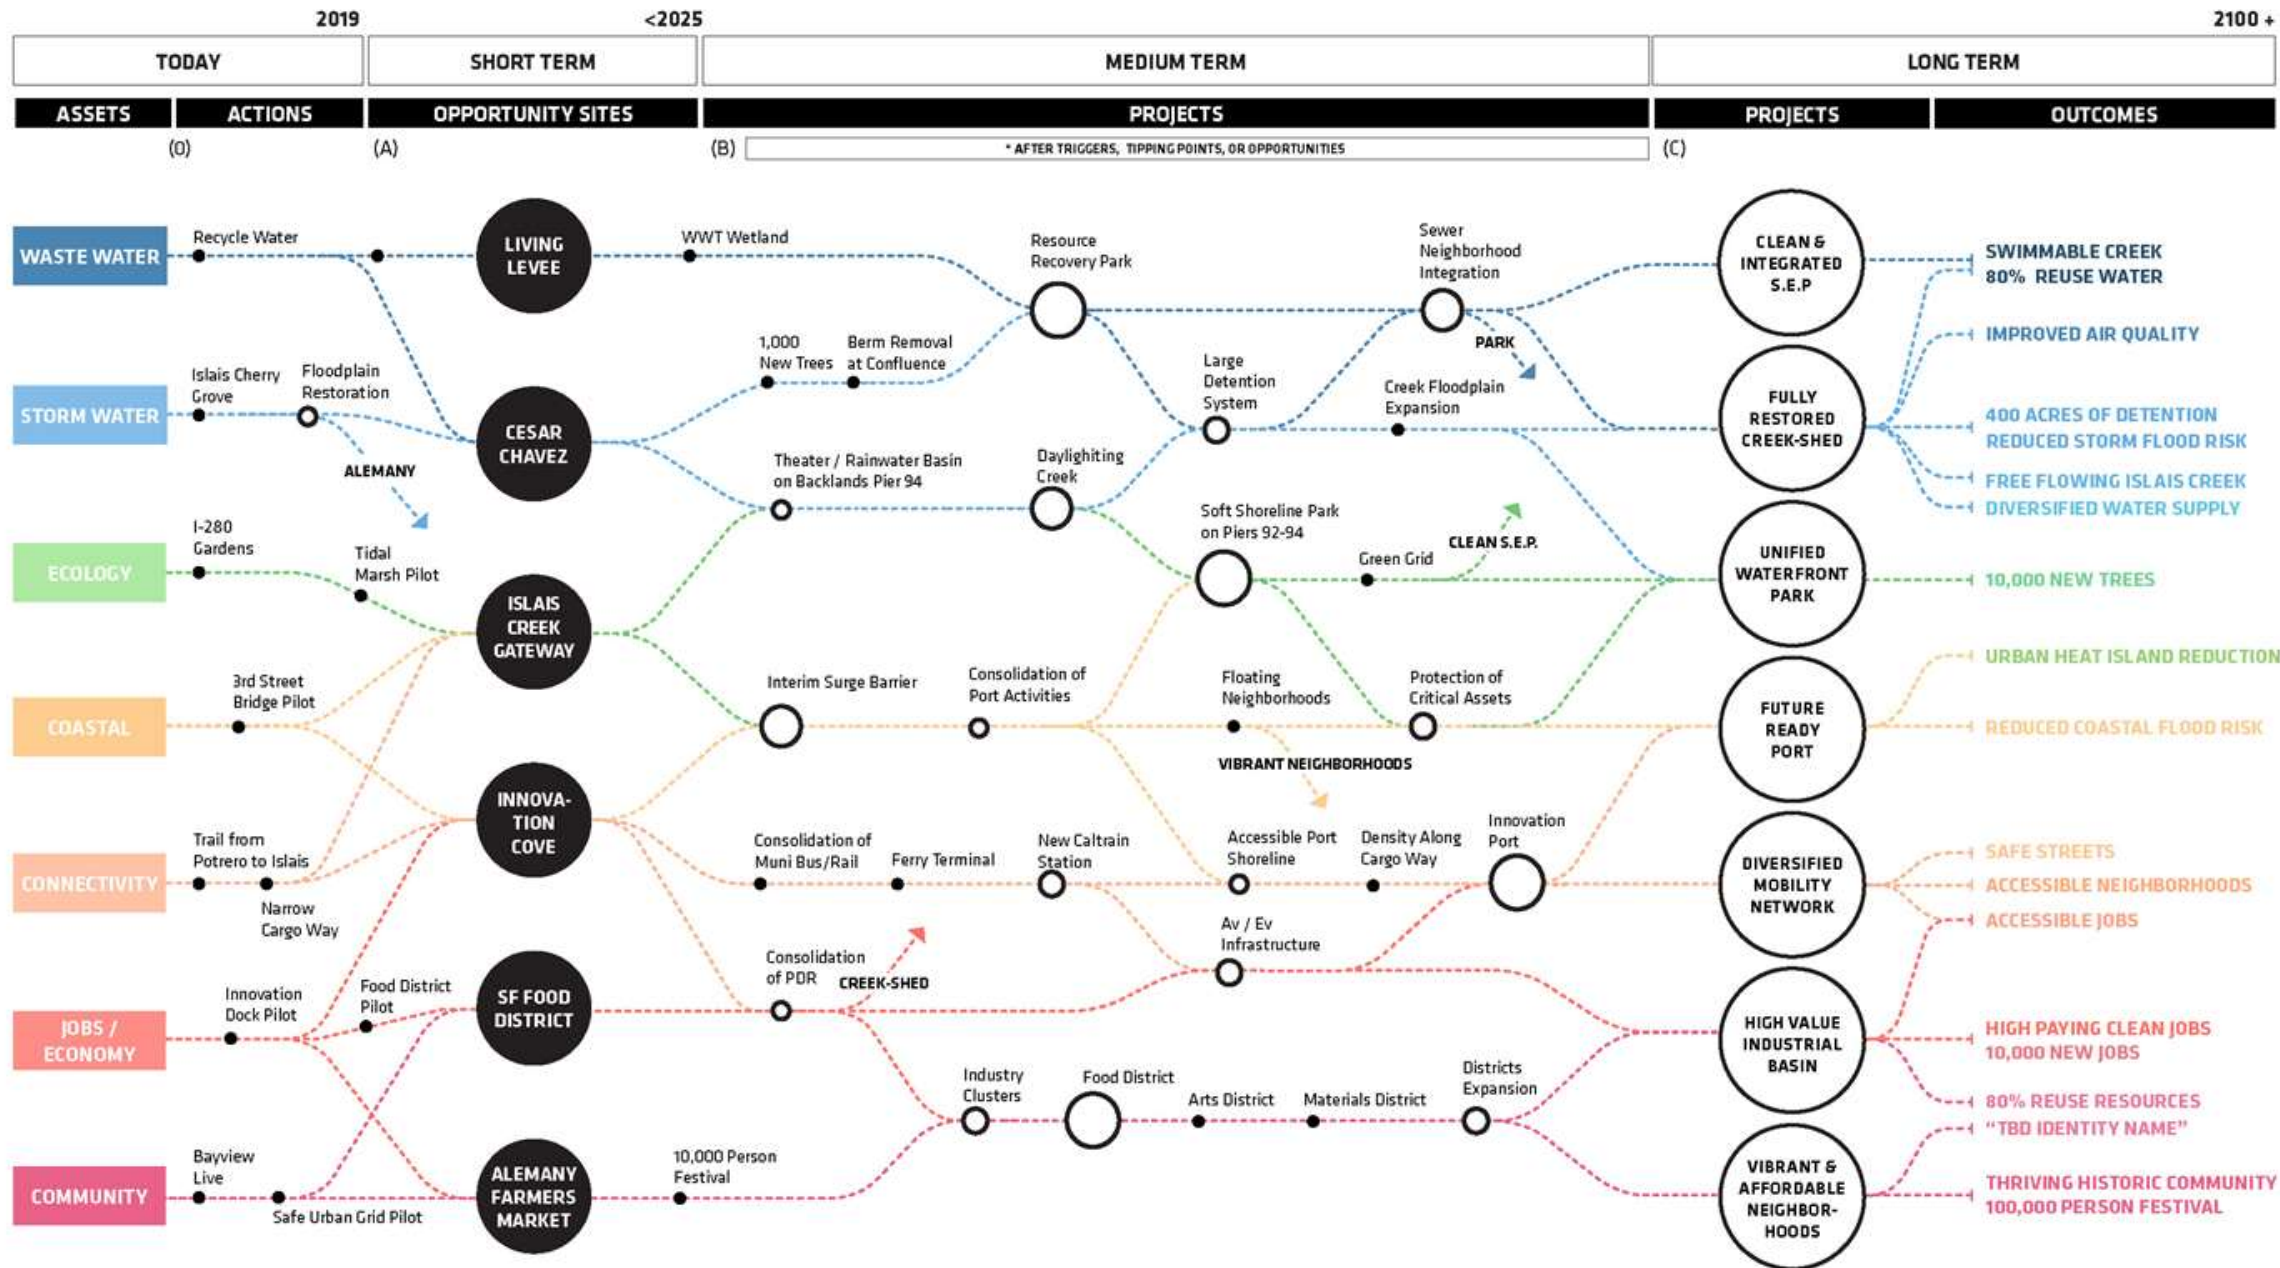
2019 <2025 2100 +

| TODAY | SHORT TERM | MEDIUM TERM | LONG TERM |
|---|---|---|---|

ASSETS ACTIONS OPPORTUNITY SITES PROJECTS PROJECTS OUTCOMES

(0) (A) (B) * AFTER TRIGGERS, TIPPING POINTS, OR OPPORTUNITIES (C)

WASTE WATER
STORM WATER
ECOLOGY
COASTAL
CONNECTIVITY
JOBS / ECONOMY
COMMUNITY

Recycle Water
Islais Cherry Grove
Floodplain Restoration
ALEMANY
I-280 Gardens
Tidal Marsh Pilot
3rd Street Bridge Pilot
Trail from Potrero to Islais
Narrow Cargo Way
Innovation Dock Pilot
Food District Pilot
Bayview Live
Safe Urban Grid Pilot

LIVING LEVEE
CESAR CHAVEZ
ISLAIS CREEK GATEWAY
INNOVA-TION COVE
SF FOOD DISTRICT
ALEMANY FARMERS MARKET

WWT Wetland
Resource Recovery Park
Sewer Neighborhood Integration
PARK
1,000 New Trees
Berm Removal at Confluence
Large Detention System
Creek Floodplain Expansion
Theater / Rainwater Basin on Backlands Pier 94
Daylighiting Creek
Soft Shoreline Park on Piers 92-94
Green Grid
CLEAN S.E.P.
Interim Surge Barrier
Consolidation of Port Activities
Floating Neighborhoods
Protection of Critical Assets
VIBRANT NEIGHBORHOODS
Consolidation of Muni Bus/Rail
Ferry Terminal
New Caltrain Station
Accessible Port Shoreline
Density Along Cargo Way
Innovation Port
Av / Ev Infrastructure
Consolidation of PDR
CREEK-SHED
Industry Clusters
Food District
Arts District
Materials District
Districts Expansion
10,000 Person Festival

CLEAN & INTEGRATED S.E.P
FULLY RESTORED CREEK-SHED
UNIFIED WATERFRONT PARK
FUTURE READY PORT
DIVERSIFIED MOBILITY NETWORK
HIGH VALUE INDUSTRIAL BASIN
VIBRANT & AFFORDABLE NEIGHBOR-HOODS

SWIMMABLE CREEK
80% REUSE WATER
IMPROVED AIR QUALITY
400 ACRES OF DETENTION
REDUCED STORM FLOOD RISK
FREE FLOWING ISLAIS CREEK
DIVERSIFIED WATER SUPPLY
10,000 NEW TREES
URBAN HEAT ISLAND REDUCTION
REDUCED COASTAL FLOOD RISK
SAFE STREETS
ACCESSIBLE NEIGHBORHOODS
ACCESSIBLE JOBS
HIGH PAYING CLEAN JOBS
10,000 NEW JOBS
80% REUSE RESOURCES
"TBD IDENTITY NAME"
THRIVING HISTORIC COMMUNITY
100,000 PERSON FESTIVAL